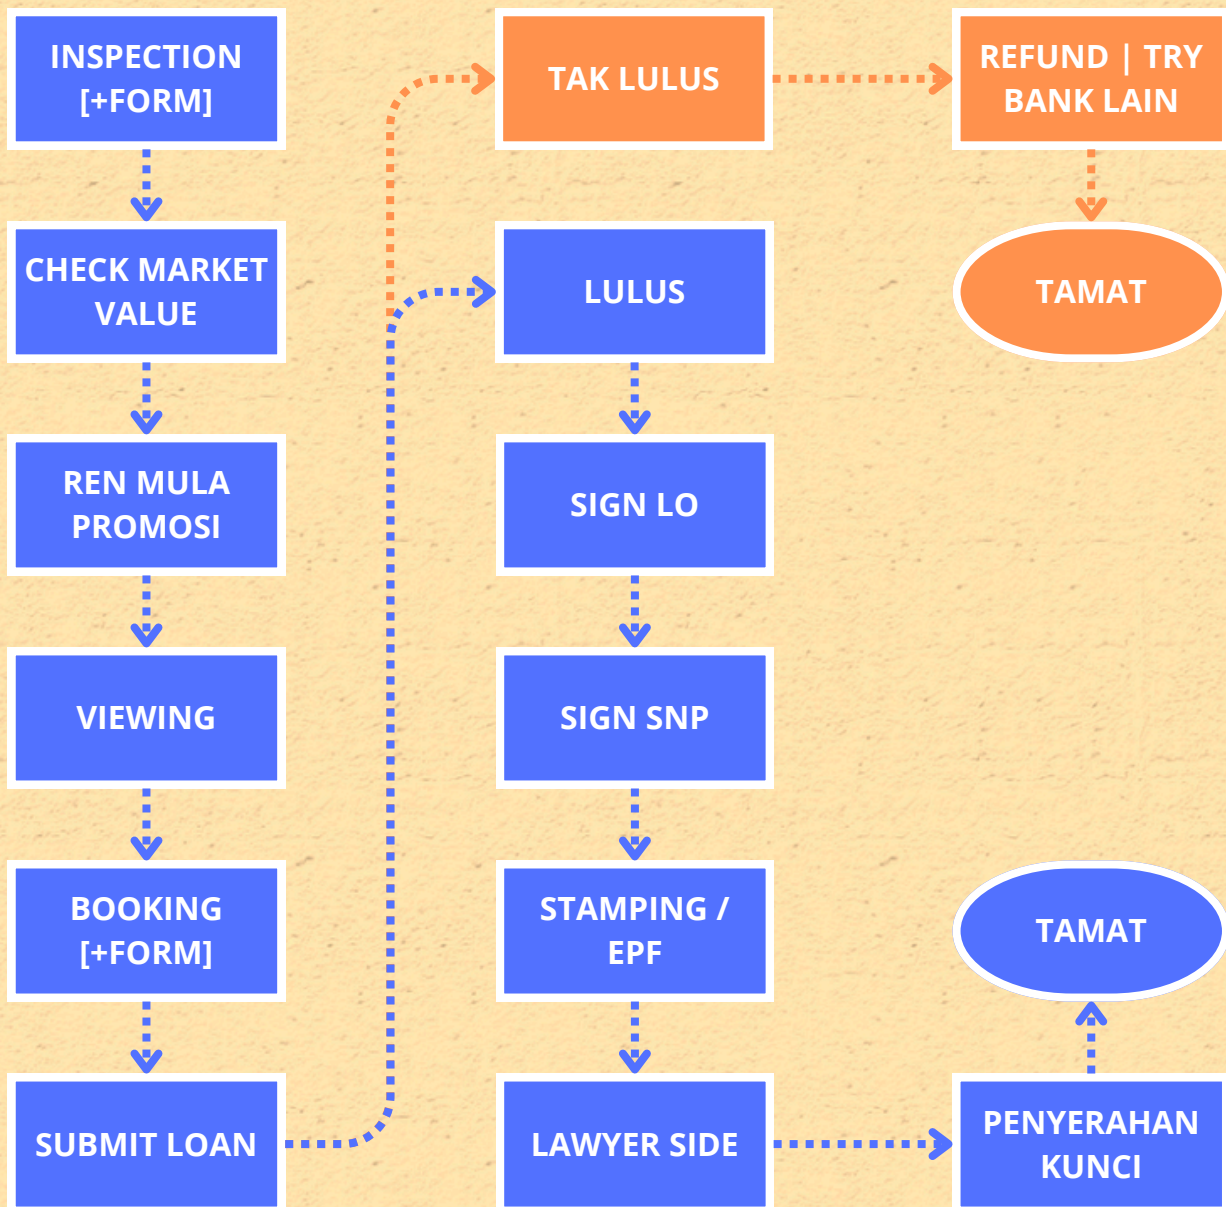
INSPECTION [+FORM]

CHECK MARKET VALUE

REN MULA PROMOSI

VIEWING

BOOKING [+FORM]

SUBMIT LOAN

TAK LULUS

LULUS

SIGN LO

SIGN SNP

STAMPING / EPF

LAWYER SIDE

REFUND | TRY BANK LAIN

TAMAT

TAMAT

PENYERAHAN KUNCI